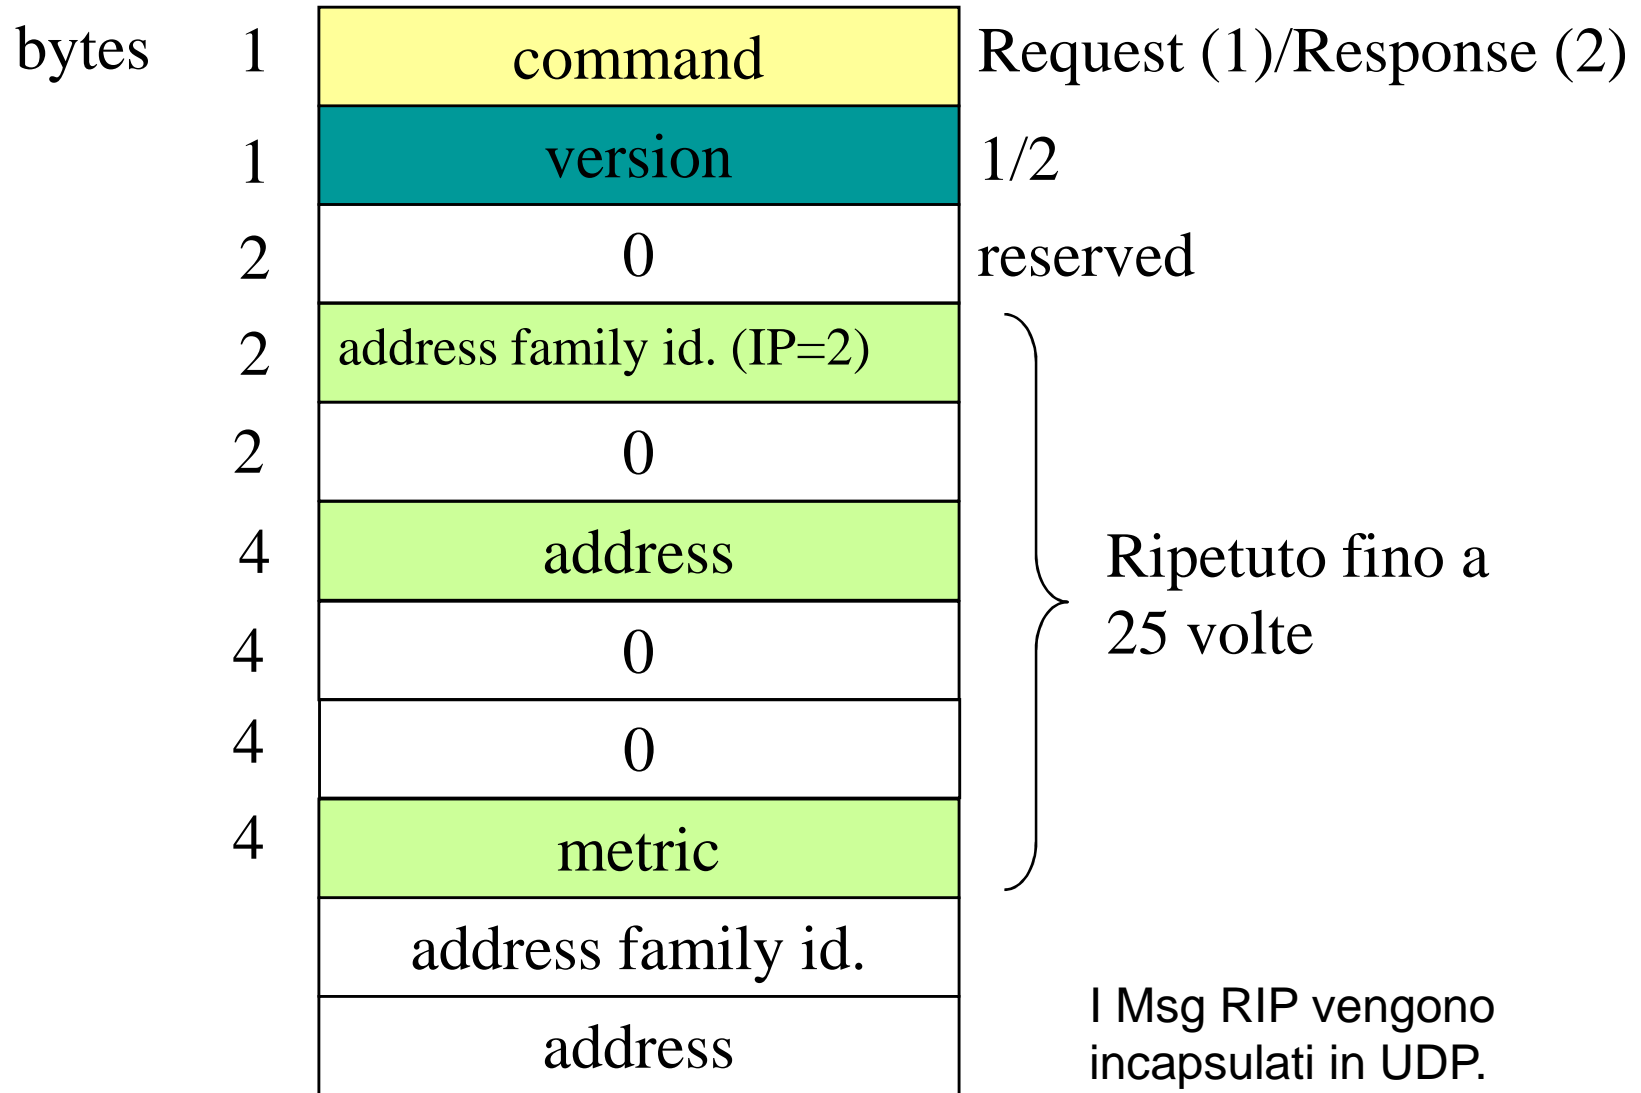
| bytes | | |
|---|---|---|
| 1 | command | Request (1)/Response (2) |
| 1 | version | 1/2 |
| 2 | 0 | reserved |
| 2 | address family id. (IP=2) | |
| 2 | 0 | |
| 4 | address | |
| 4 | 0 | |
| 4 | 0 | |
| 4 | metric | |
| | address family id. | |
| | address | |

Ripetuto fino a 25 volte

I Msg RIP vengono incapsulati in UDP.